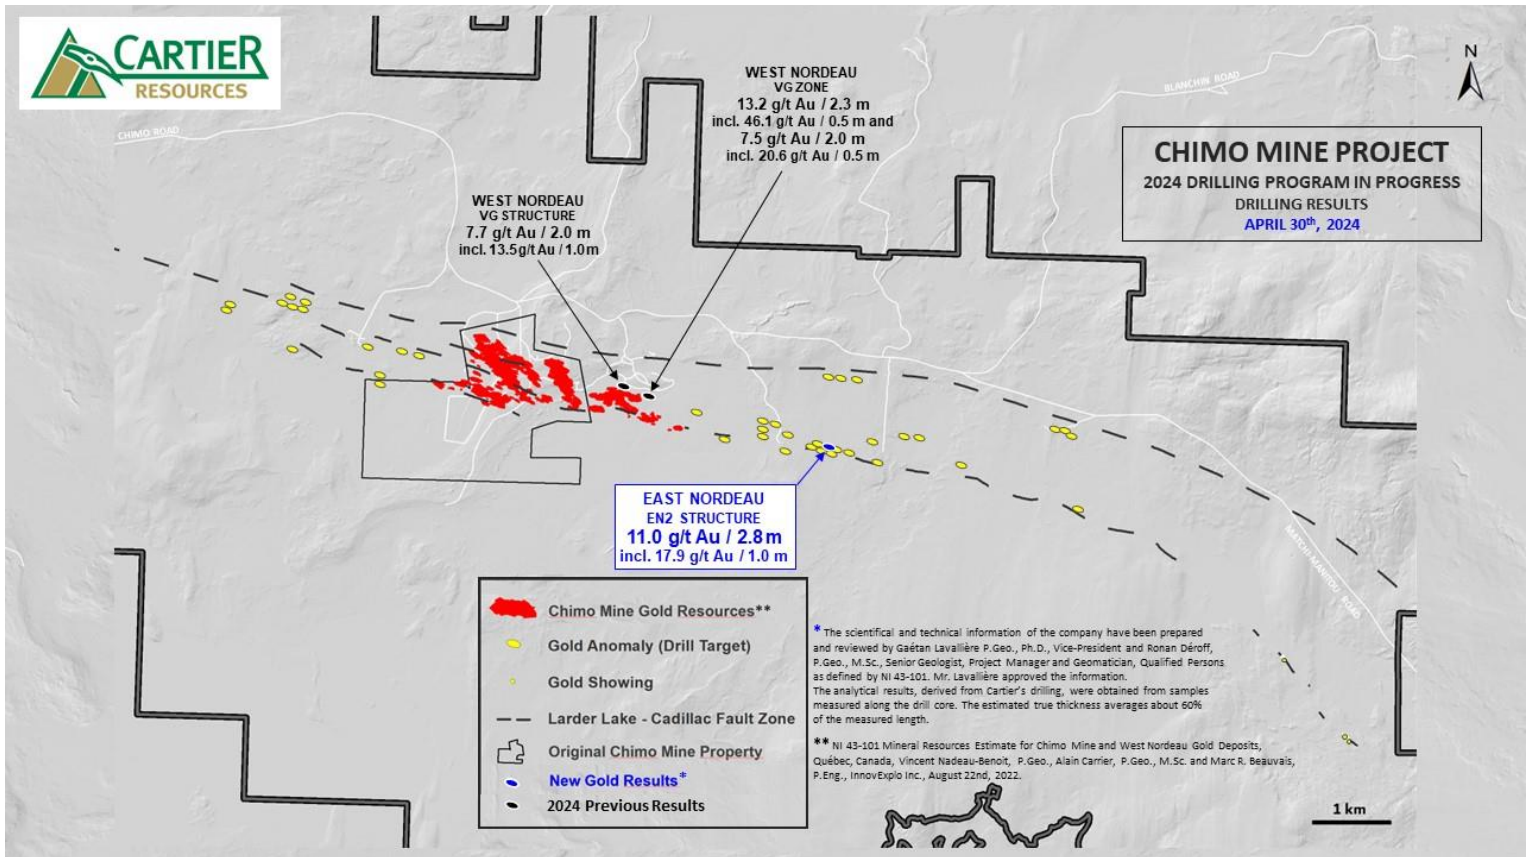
CARTIER RESOURCES

CHIMO ROAD

BLANCHIN ROAD

N

CHIMO MINE PROJECT
2024 DRILLING PROGRAM IN PROGRESS
DRILLING RESULTS
APRIL 30$^{th}$, 2024

WEST NORDEAU
VG ZONE
13.2 g/t Au / 2.3 m
incl. 46.1 g/t Au / 0.5 m and
7.5 g/t Au / 2.0 m
incl. 20.6 g/t Au / 0.5 m

WEST NORDEAU
VG STRUCTURE
7.7 g/t Au / 2.0 m
incl. 13.5g/t Au / 1.0m

EAST NORDEAU
EN2 STRUCTURE
11.0 g/t Au / 2.8 m
incl. 17.9 g/t Au / 1.0 m

MATCHI-MANITOU ROAD

Chimo Mine Gold Resources**
Gold Anomaly (Drill Target)
Gold Showing
Larder Lake - Cadillac Fault Zone
Original Chimo Mine Property
New Gold Results*
2024 Previous Results

* The scientifical and technical information of the company have been prepared and reviewed by Gaétan Lavallière P.Geo., Ph.D., Vice-President and Ronan Déroff, P.Geo., M.Sc., Senior Geologist, Project Manager and Geomatician, Qualified Persons as defined by NI 43-101. Mr. Lavallière approved the information.
The analytical results, derived from Cartier's drilling, were obtained from samples measured along the drill core. The estimated true thickness averages about 60% of the measured length.

** NI 43-101 Mineral Resources Estimate for Chimo Mine and West Nordeau Gold Deposits, Québec, Canada, Vincent Nadeau-Benoit, P.Geo., Alain Carrier, P.Geo., M.Sc. and Marc R. Beauvais, P.Eng., InnovExplo Inc., August 22nd, 2022.

1 km